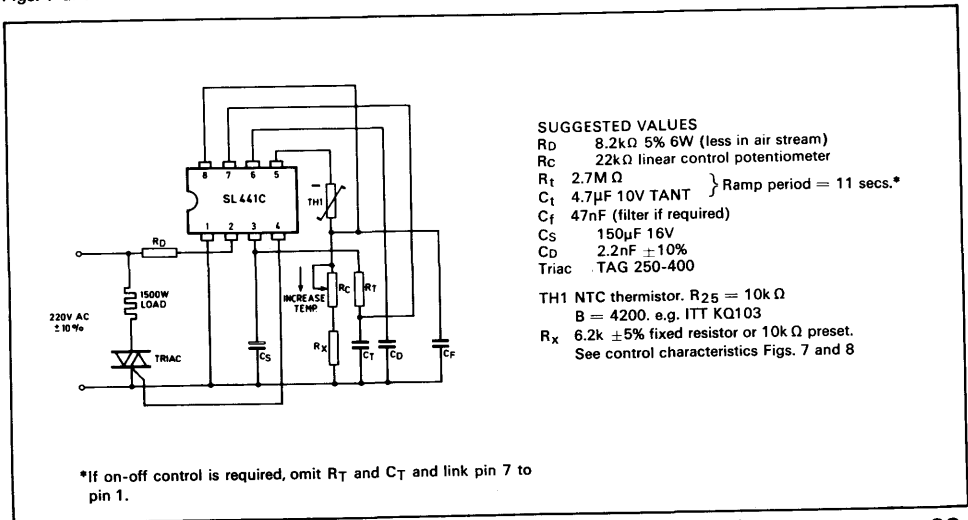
8 7 6 5
SL441C
1 2 3 4
TH1
RD
1500W LOAD
220V AC ±10%
TRIAC
INCREASE TEMP.
RC
RT
RX
CS
CT
CD
CF

SUGGESTED VALUES
RD 8.2kΩ 5% 6W (less in air stream)
RC 22kΩ linear control potentiometer
Rt 2.7M Ω
Ct 4.7μF 10V TANT } Ramp period = 11 secs.*
Cf 47nF (filter if required)
CS 150μF 16V
CD 2.2nF ±10%
Triac TAG 250-400

TH1 NTC thermistor. $R_{25}$ = 10k Ω
B = 4200. e.g. ITT KQ103
$R_x$ 6.2k ±5% fixed resistor or 10k Ω preset.
See control characteristics Figs. 7 and 8

*If on-off control is required, omit $R_T$ and $C_T$ and link pin 7 to pin 1.